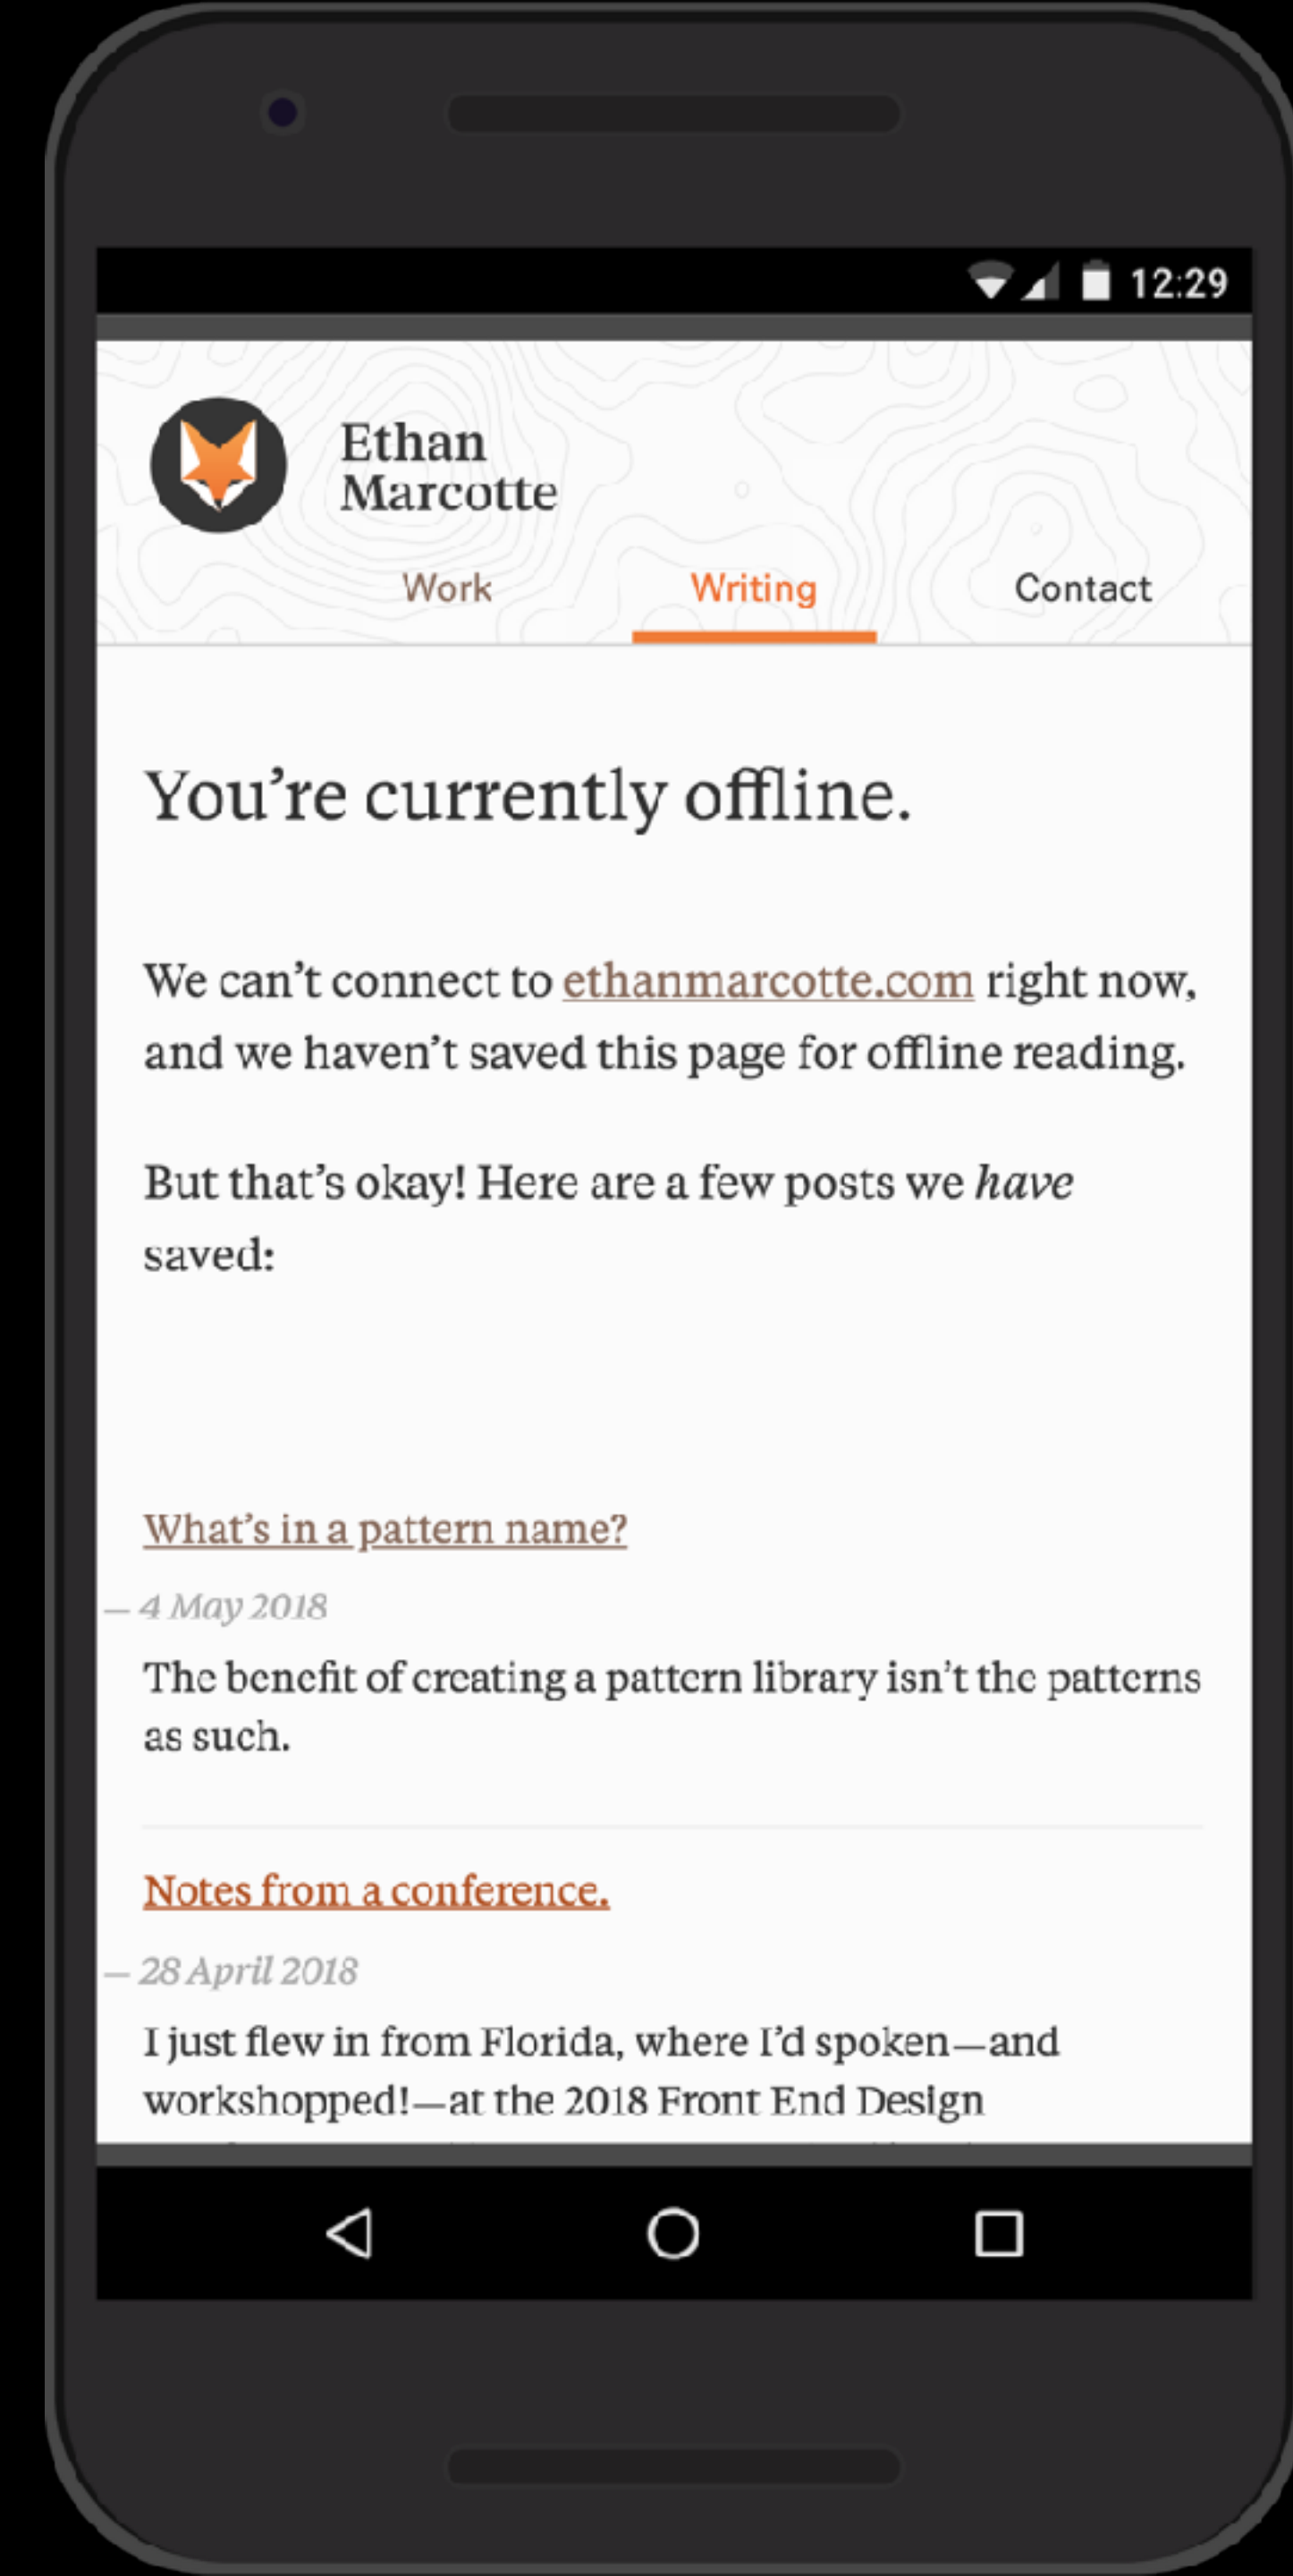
12:29

Ethan Marcotte

Work Writing Contact

You’re currently offline.

We can’t connect to ethanmarcotte.com right now, and we haven’t saved this page for offline reading.

But that’s okay! Here are a few posts we *have* saved:

What’s in a pattern name?

— 4 May 2018

The benefit of creating a pattern library isn’t the patterns as such.

Notes from a conference.

— 28 April 2018

I just flew in from Florida, where I’d spoken—and workshopped!—at the 2018 Front End Design